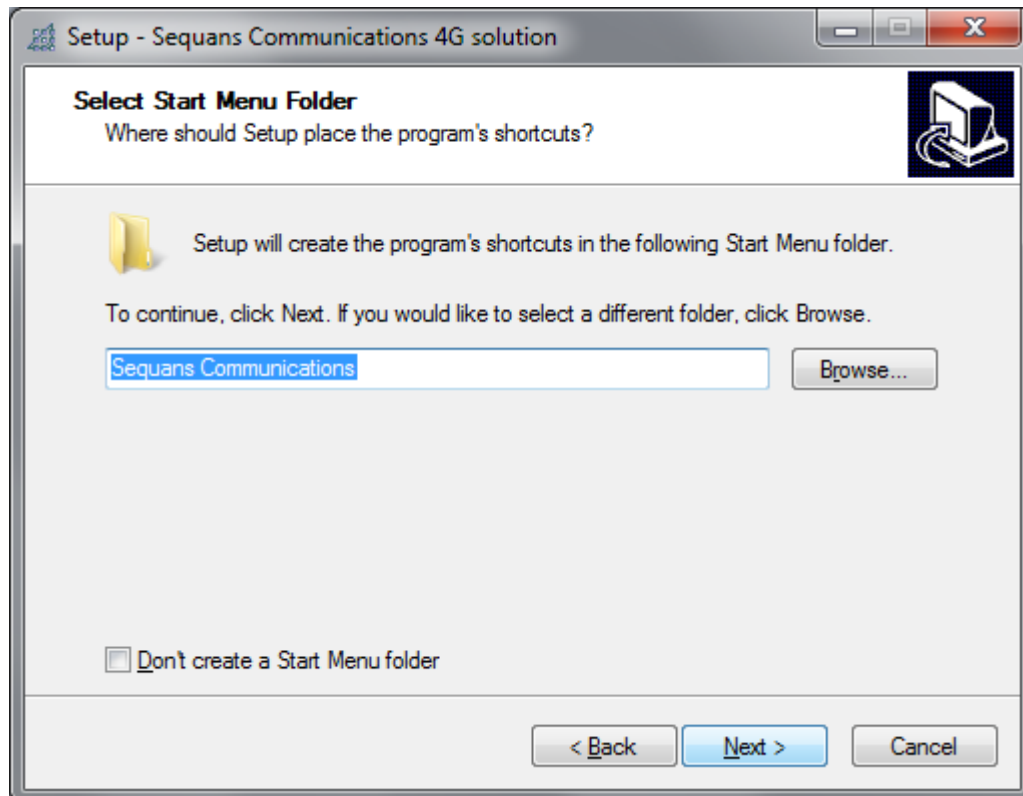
Setup - Sequans Communications 4G solution

Select Start Menu Folder
Where should Setup place the program's shortcuts?

Setup will create the program's shortcuts in the following Start Menu folder.

To continue, click Next. If you would like to select a different folder, click Browse.

Sequans Communications

Browse...

Don't create a Start Menu folder

< Back

Next >

Cancel